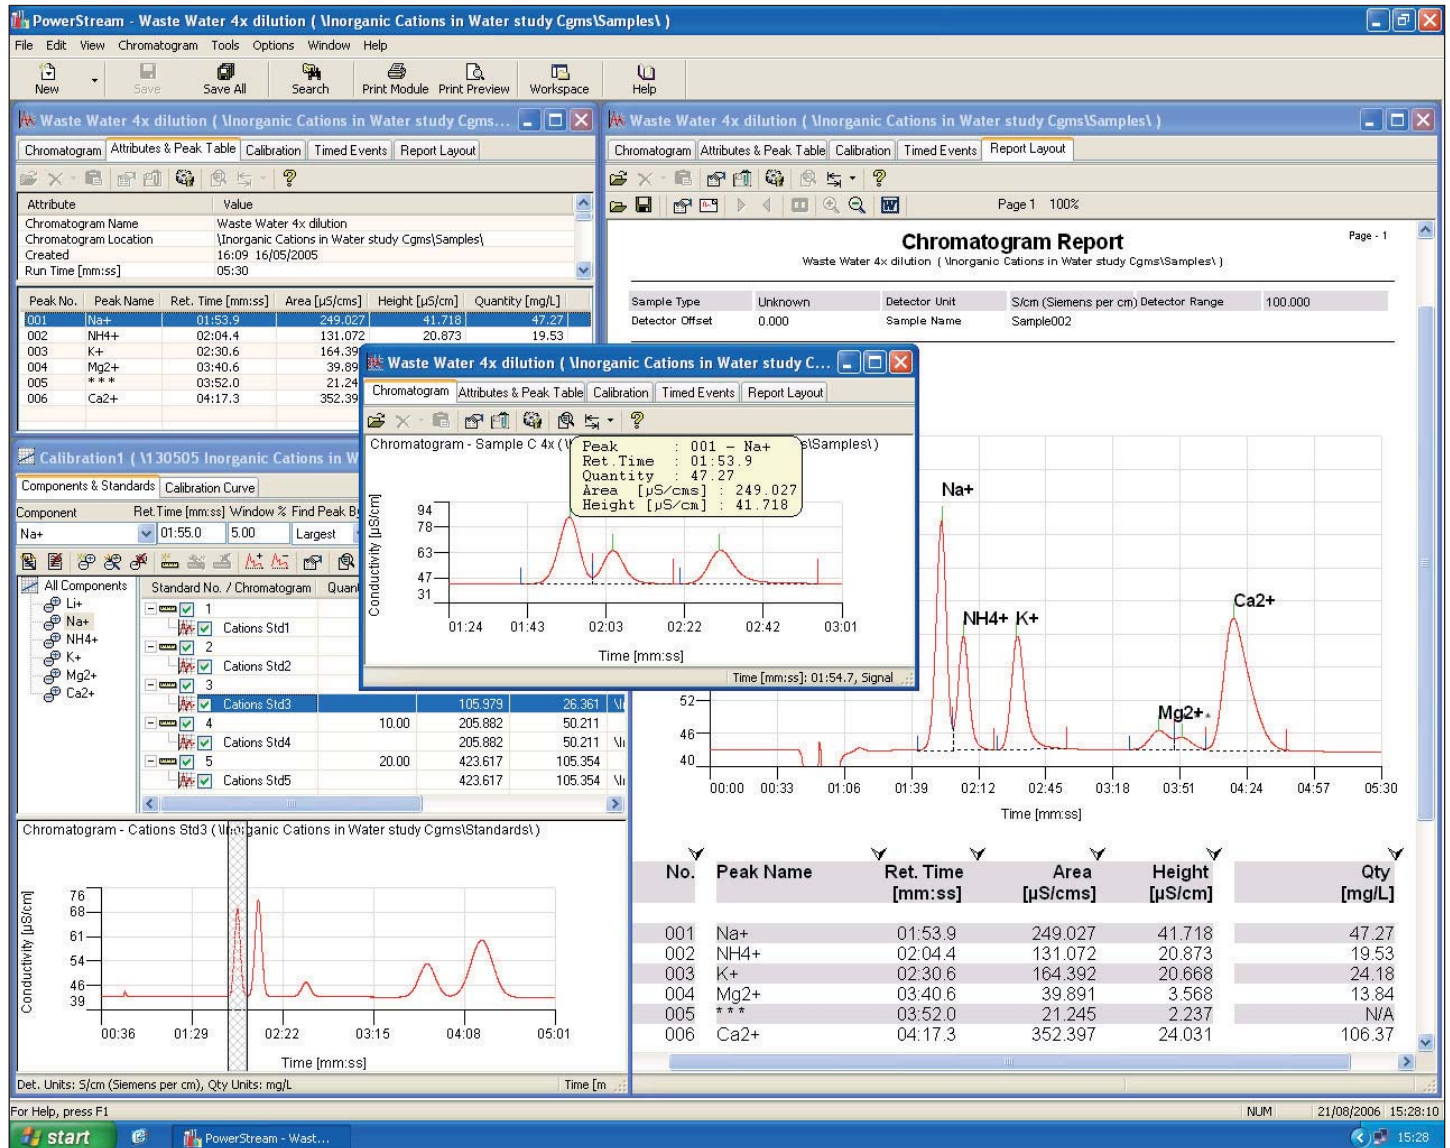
PowerStream - Waste Water 4x dilution ( \Inorganic Cations in Water study Cgms\Samples\ )

File Edit View Chromatogram Tools Options Window Help

New Save Save All Search Print Module Print Preview Workspace Help

Waste Water 4x dilution ( \Inorganic Cations in Water study Cgms...

Chromatogram | Attributes & Peak Table | Calibration | Timed Events | Report Layout

| Attribute | Value |
|---|---|
| Chromatogram Name | Waste Water 4x dilution |
| Chromatogram Location | \Inorganic Cations in Water study Cgms\Samples\ |
| Created | 16:09 16/05/2005 |
| Run Time [mm:ss] | 05:30 |

| Peak No. | Peak Name | Ret. Time [mm:ss] | Area [µS/cms] | Height [µS/cm] | Quantity [mg/L] |
|---|---|---|---|---|---|
| 001 | Na+ | 01:53.9 | 249.027 | 41.718 | 47.27 |
| 002 | NH4+ | 02:04.4 | 131.072 | 20.873 | 19.53 |
| 003 | K+ | 02:30.6 | 164.39 | | |
| 004 | Mg2+ | 03:40.6 | 39.89 | | |
| 005 | * * * | 03:52.0 | 21.24 | | |
| 006 | Ca2+ | 04:17.3 | 352.39 | | |

Calibration1 ( \130505 Inorganic Cations in W

Components & Standards | Calibration Curve

Component Ret.Time [mm:ss] Window % Find Peak B
Na+ 01:55.0 5.00 Largest

All Components
Li+
Na+
NH4+
K+
Mg2+
Ca2+

| Standard No. / Chromatogram | Quan | | | |
|---|---|---|---|---|
| 1 | | | | |
| Cations Std1 | | | | |
| 2 | | | | |
| Cations Std2 | | | | |
| 3 | | | | |
| Cations Std3 | | 105.979 | 26.361 | \I |
| 4 | 10.00 | 205.882 | 50.211 | |
| Cations Std4 | | 205.882 | 50.211 | \I |
| 5 | 20.00 | 423.617 | 105.354 | |
| Cations Std5 | | 423.617 | 105.354 | \I |

Chromatogram - Cations Std3 ( \Inorganic Cations in Water study Cgms\Standards\ )

Conductivity [µS/cm]
76 68 61 54 46 39
00:36 01:29 02:22 03:15 04:08 05:01
Time [mm:ss]

Det. Units: S/cm (Siemens per cm), Qty Units: mg/L Time [m

Waste Water 4x dilution ( \Inorganic Cations in Water study C...

Chromatogram | Attributes & Peak Table | Calibration | Timed Events | Report Layout

Chromatogram - Sample C 4x ( \I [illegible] s\Samples\ )

Peak : 001 - Na+
Ret.Time : 01:53.9
Quantity : 47.27
Area [µS/cms] : 249.027
Height [µS/cm] : 41.718

Conductivity [µS/cm]
94 78 63 47 31
01:24 01:43 02:03 02:22 02:42 03:01
Time [mm:ss]
Time [mm:ss]: 01:54.7, Signal

Waste Water 4x dilution ( \Inorganic Cations in Water study Cgms\Samples\ )

Chromatogram | Attributes & Peak Table | Calibration | Timed Events | Report Layout

Page 1 100%

Chromatogram Report
Page - 1
Waste Water 4x dilution ( \Inorganic Cations in Water study Cgms\Samples\ )

| Sample Type | Unknown | Detector Unit | S/cm (Siemens per cm) | Detector Range | 100.000 |
|---|---|---|---|---|---|
| Detector Offset | 0.000 | Sample Name | Sample002 | | |

Na+ NH4+ K+ Mg2+ Ca2+
52 46 40
00:00 00:33 01:06 01:39 02:12 02:45 03:18 03:51 04:24 04:57 05:30
Time [mm:ss]

| No. | Peak Name | Ret. Time [mm:ss] | Area [µS/cms] | Height [µS/cm] | Qty [mg/L] |
|---|---|---|---|---|---|
| 001 | Na+ | 01:53.9 | 249.027 | 41.718 | 47.27 |
| 002 | NH4+ | 02:04.4 | 131.072 | 20.873 | 19.53 |
| 003 | K+ | 02:30.6 | 164.392 | 20.668 | 24.18 |
| 004 | Mg2+ | 03:40.6 | 39.891 | 3.568 | 13.84 |
| 005 | * * * | 03:52.0 | 21.245 | 2.237 | N/A |
| 006 | Ca2+ | 04:17.3 | 352.397 | 24.031 | 106.37 |

For Help, press F1 NUM 21/08/2006 15:28:10

start PowerStream - Wast... 15:28